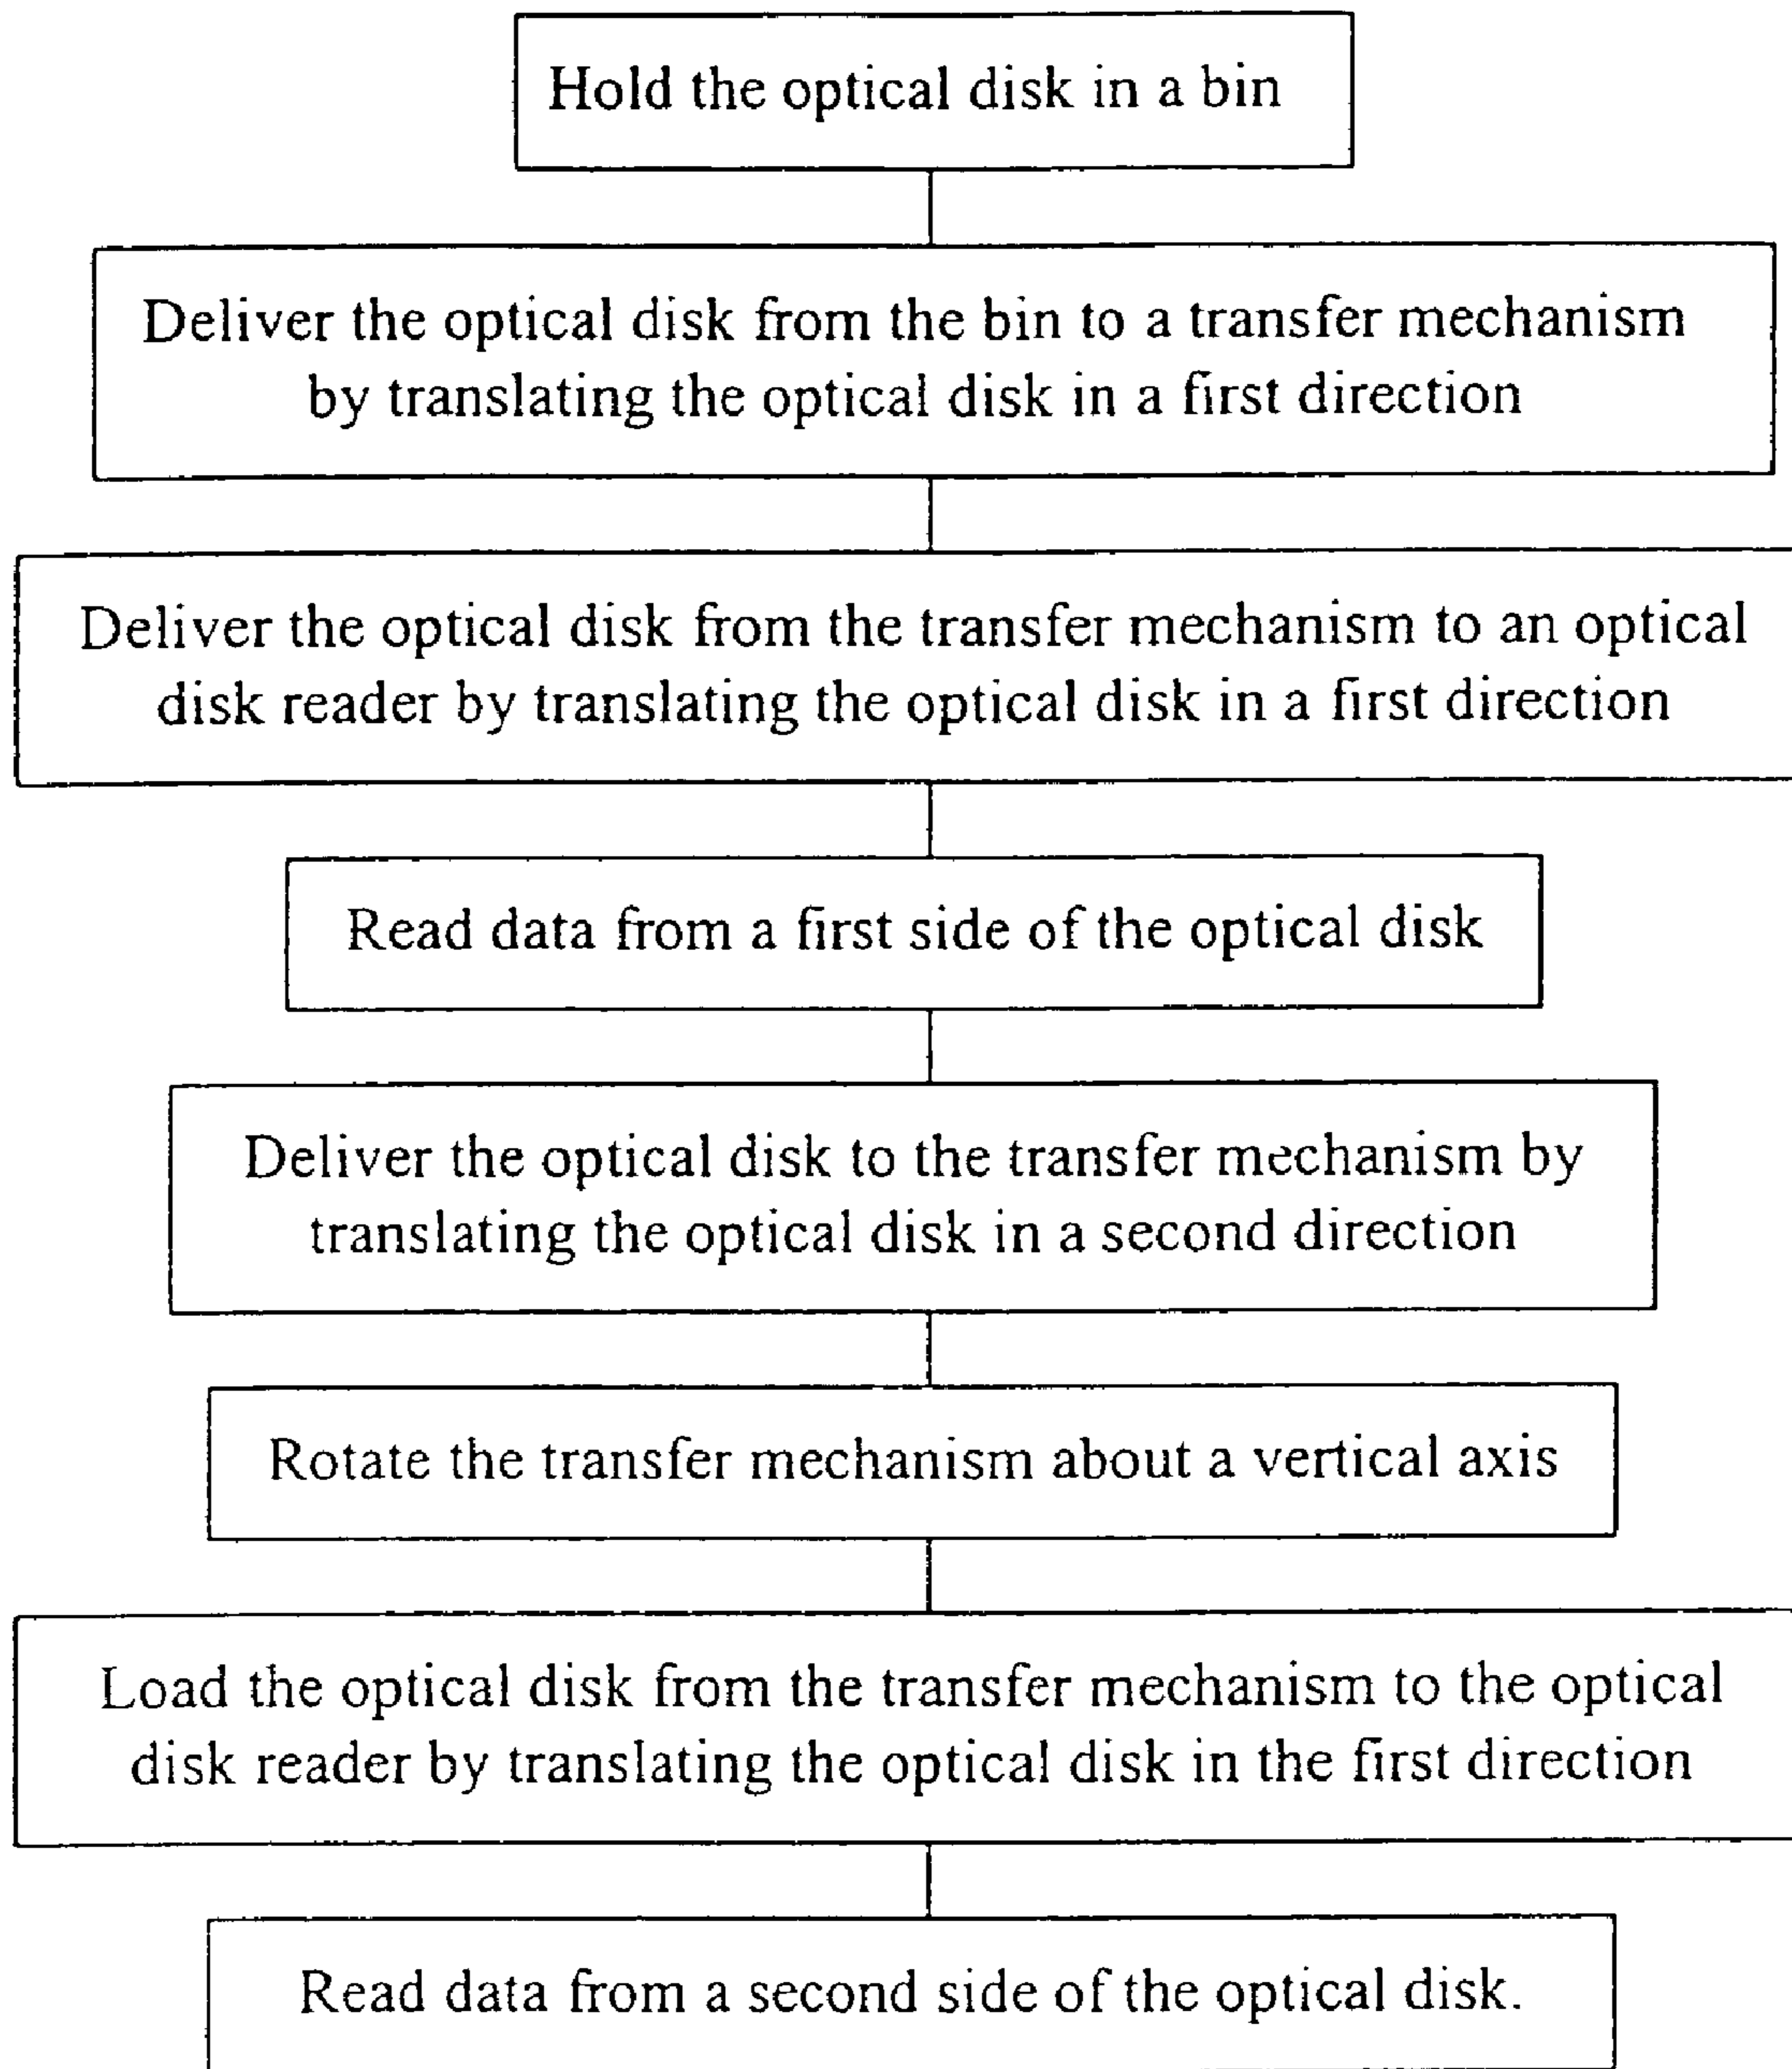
Hold the optical disk in a bin

Deliver the optical disk from the bin to a transfer mechanism by translating the optical disk in a first direction

Deliver the optical disk from the transfer mechanism to an optical disk reader by translating the optical disk in a first direction

Read data from a first side of the optical disk

Deliver the optical disk to the transfer mechanism by translating the optical disk in a second direction

Rotate the transfer mechanism about a vertical axis

Load the optical disk from the transfer mechanism to the optical disk reader by translating the optical disk in the first direction

Read data from a second side of the optical disk.